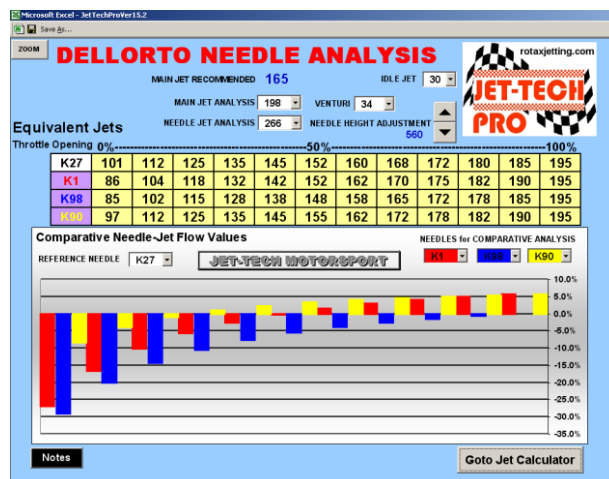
Microsoft Excel - JetTechProVer15.2

Save As...

ZOOM

DELLORTO NEEDLE ANALYSIS

rotaxjetting.com

MAIN JET RECOMMENDED 165

IDLE JET 30

MAIN JET ANALYSIS 198

VENTURI 34

NEEDLE JET ANALYSIS 266

NEEDLE HEIGHT ADJUSTMENT 560

JET-TECH PRO

Equivalent Jets

Throttle Opening 0%------------------------------------50%------------------------------------100%

| K27 | 101 | 112 | 125 | 135 | 145 | 152 | 160 | 168 | 172 | 180 | 185 | 195 |
|---|---|---|---|---|---|---|---|---|---|---|---|---|
| K1 | 86 | 104 | 118 | 132 | 142 | 152 | 162 | 170 | 175 | 182 | 190 | 195 |
| K98 | 85 | 102 | 115 | 128 | 138 | 148 | 158 | 165 | 172 | 178 | 185 | 195 |
| K90 | 97 | 112 | 125 | 135 | 145 | 155 | 162 | 172 | 178 | 182 | 190 | 195 |

Comparative Needle-Jet Flow Values

NEEDLES for COMPARATIVE ANALYSIS

REFERENCE NEEDLE K27

JET-TECH MOTORSPORT

K1 K98 K90

10.0%
5.0%
0.0%
-5.0%
-10.0%
-15.0%
-20.0%
-25.0%
-30.0%
-35.0%

Notes

Goto Jet Calculator